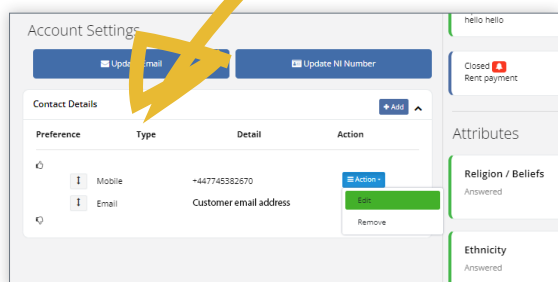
Account Settings

Update Email

Update NI Number

Contact Details

+ Add

| Preference | Type | Detail | Action |
|---|---|---|---|
| | Mobile | +447745382670 | Action |
| | Email | Customer email address | |

Edit

Remove

hello hello

Closed

Rent payment

Attributes

Religion / Beliefs

Answered

Ethnicity

Answered